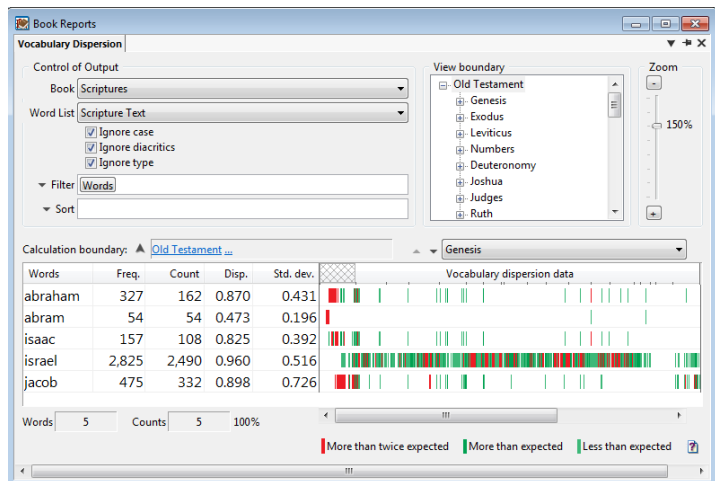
Book Reports

Vocabulary Dispersion

Control of Output

Book Scriptures

Word List Scripture Text

Ignore case

Ignore diacritics

Ignore type

Filter Words

Sort

View boundary

Old Testament

Genesis

Exodus

Leviticus

Numbers

Deuteronomy

Joshua

Judges

Ruth

Zoom

-

150%

+

Calculation boundary: Old Testament ...

Genesis

| Words | Freq. | Count | Disp. | Std. dev. | Vocabulary dispersion data |
|---|---|---|---|---|---|
| abraham | 327 | 162 | 0.870 | 0.431 | |
| abram | 54 | 54 | 0.473 | 0.196 | |
| isaac | 157 | 108 | 0.825 | 0.392 | |
| israel | 2,825 | 2,490 | 0.960 | 0.516 | |
| jacob | 475 | 332 | 0.898 | 0.726 | |

Words 5 Counts 5 100%

More than twice expected More than expected Less than expected